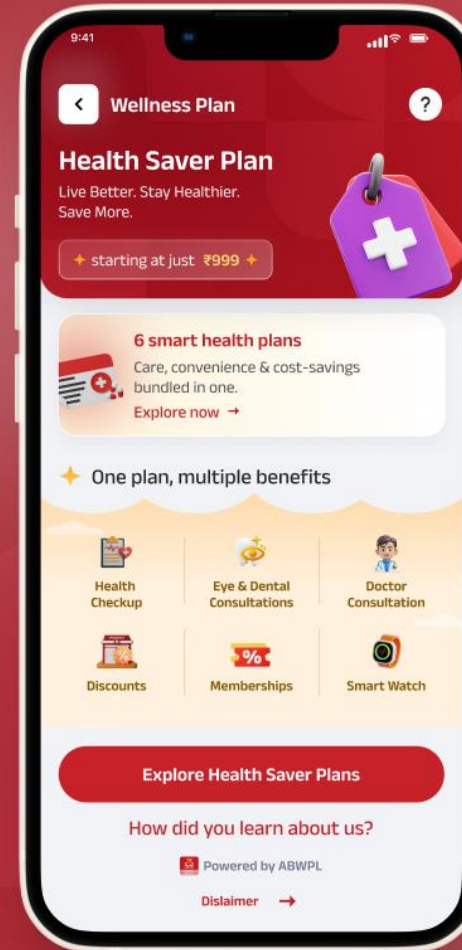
9:41

Wellness Plan

?

Health Saver Plan

Live Better. Stay Healthier. Save More.

starting at just ₹999

6 smart health plans

Care, convenience & cost-savings bundled in one.

Explore now →

One plan, multiple benefits

Health Checkup

Eye & Dental Consultations

Doctor Consultation

Discounts

%

Memberships

Smart Watch

Explore Health Saver Plans

How did you learn about us?

Powered by ABWPL

Dislaimer →